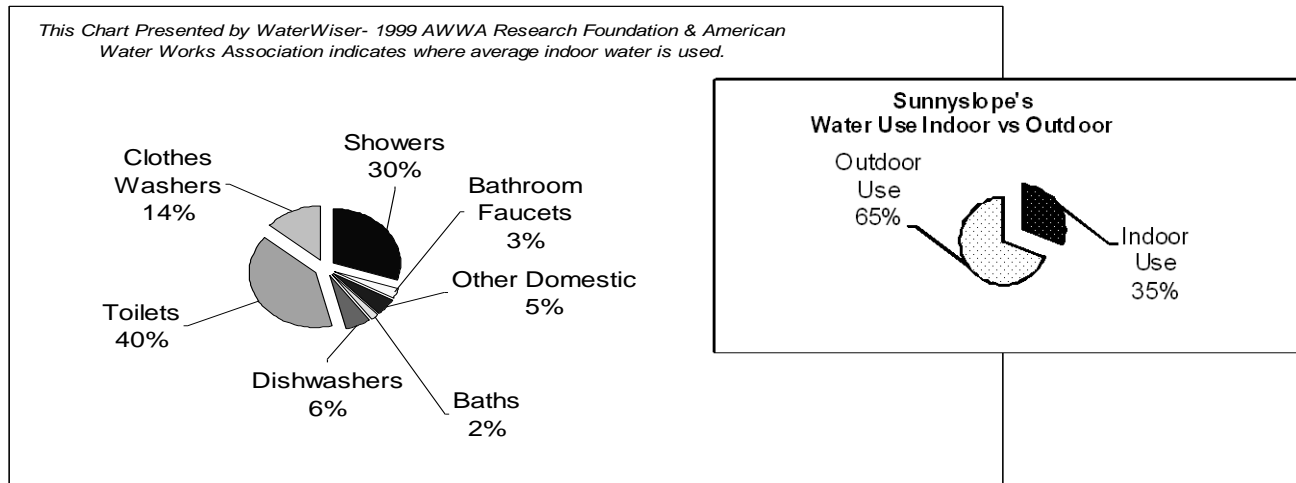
This Chart Presented by WaterWiser- 1999 AWWA Research Foundation & American Water Works Association indicates where average indoor water is used.

Showers
30%

Bathroom
Faucets
3%

Other Domestic
5%

Baths
2%

Dishwashers
6%

Toilets
40%

Clothes
Washers
14%

Sunnyslope's
Water Use Indoor vs Outdoor

Outdoor
Use
65%

Indoor
Use
35%